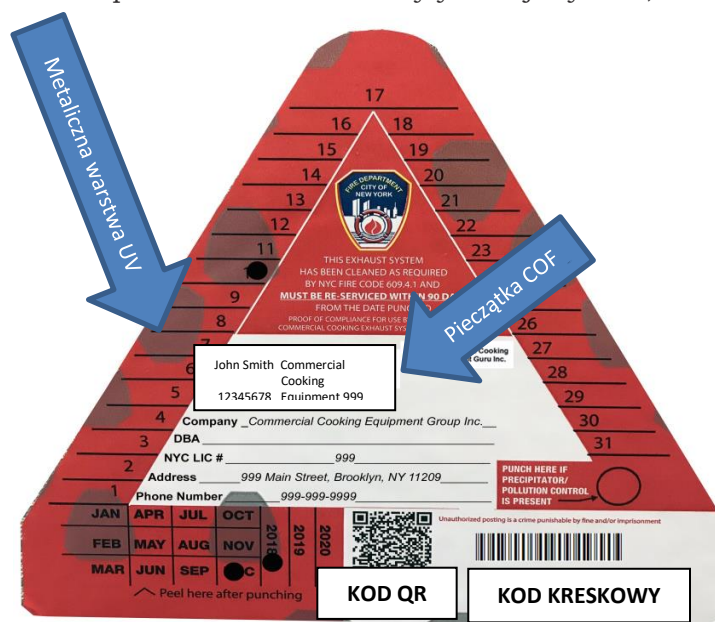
Metaliczna warstwa UV

Pieczątka COF

17
16 18
15 19
14 20
13 21
12 22
11 23
10
9
8 26
7 27
6 28
5 29
4 30
3 31
2
1

FIRE DEPARTMENT CITY OF NEW YORK

THIS EXHAUST SYSTEM HAS BEEN CLEANED AS REQUIRED BY NYC FIRE CODE 609.4.1 AND MUST BE RE-SERVICED WITHIN 90 DA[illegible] FROM THE DATE PUNCH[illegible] PROOF OF COMPLIANCE FOR USE B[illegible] COMMERCIAL COOKING EXHAUST SYS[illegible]

John Smith Commercial Cooking
12345678 Equipment 999

Cooking
Guru Inc.

Company _Commercial Cooking Equipment Group Inc.__
DBA ____________________
NYC LIC # __________999__________
Address ______999 Main Street, Brooklyn, NY 11209_______
Phone Number ________999-999-9999__________

PUNCH HERE IF PRECIPITATOR/ POLLUTION CONTROL IS PRESENT

JAN APR JUL OCT
FEB MAY AUG NOV
MAR JUN SEP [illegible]C

2018 2019 2020

Peel here after punching

Unauthorized posting is a crime punishable by fine and/or imprisonment

KOD QR

KOD KRESKOWY